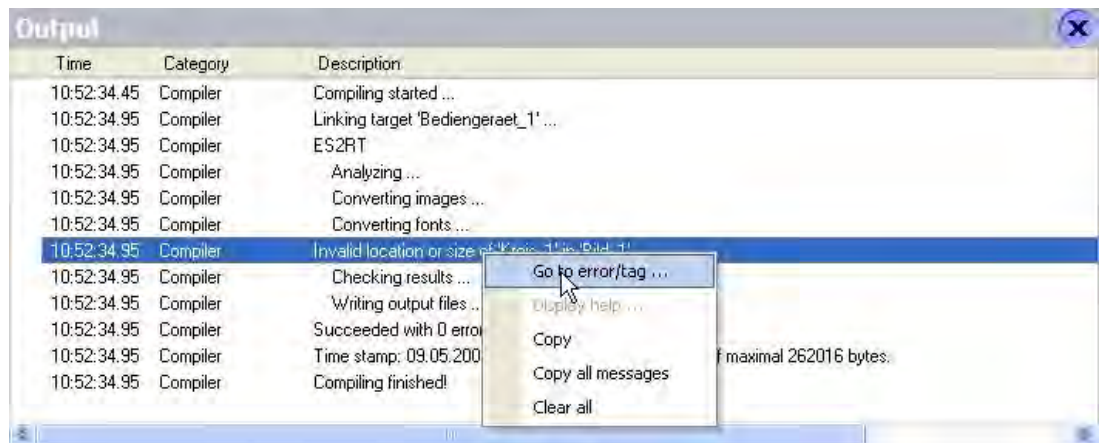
Output

| Time | Category | Description |
|---|---|---|
| 10:52:34.45 | Compiler | Compiling started ... |
| 10:52:34.95 | Compiler | Linking target 'Bediengeraet_1' ... |
| 10:52:34.95 | Compiler | ES2RT |
| 10:52:34.95 | Compiler | Analyzing ... |
| 10:52:34.95 | Compiler | Converting images ... |
| 10:52:34.95 | Compiler | Converting fonts ... |
| 10:52:34.95 | Compiler | Invalid location or size of 'Kreis_1' in 'Bild_1' |
| 10:52:34.95 | Compiler | Checking results ... |
| 10:52:34.95 | Compiler | Writing output files ... |
| 10:52:34.95 | Compiler | Succeeded with 0 error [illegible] |
| 10:52:34.95 | Compiler | Time stamp: 09.05.200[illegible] f maximal 262016 bytes. |
| 10:52:34.95 | Compiler | Compiling finished! |

Go to error/tag ...
Display help ...
Copy
Copy all messages
Clear all